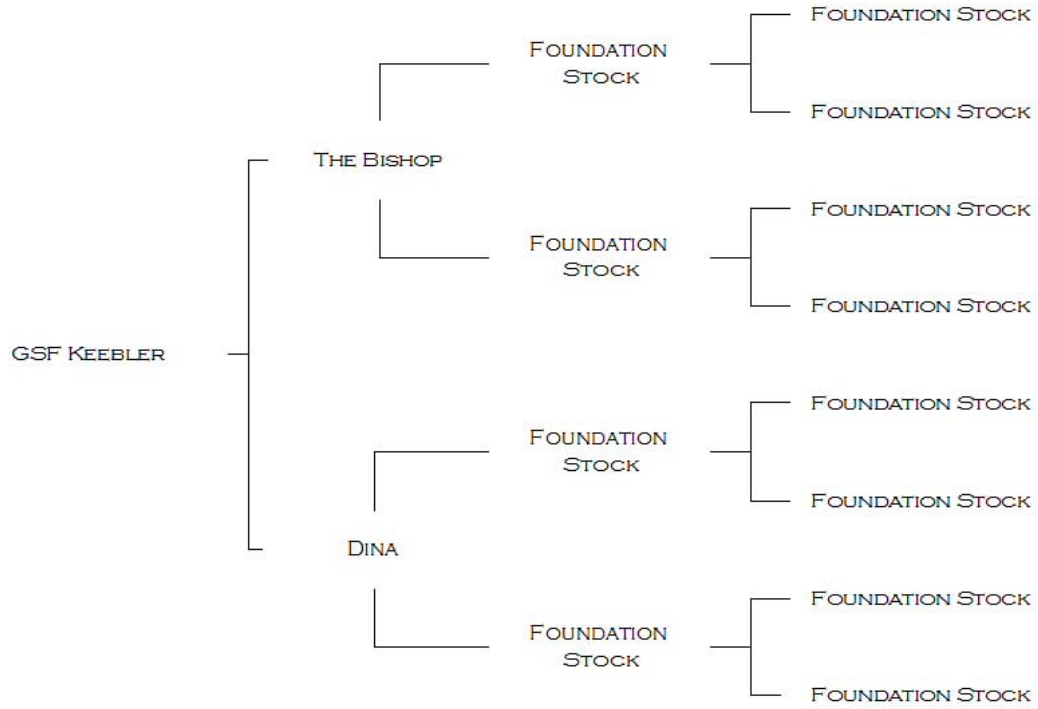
GSF Keebler

The Bishop

Foundation Stock

Foundation Stock

Foundation Stock

Foundation Stock

Foundation Stock

Foundation Stock

Dina

Foundation Stock

Foundation Stock

Foundation Stock

Foundation Stock

Foundation Stock

Foundation Stock